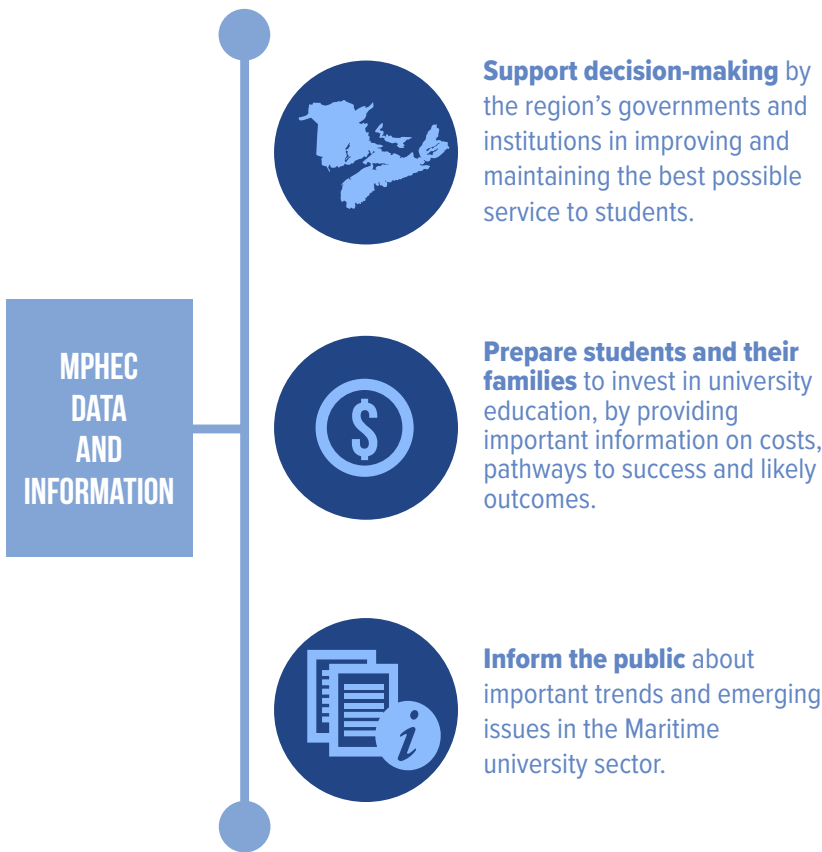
MPHEC DATA AND INFORMATION

Support decision-making by the region’s governments and institutions in improving and maintaining the best possible service to students.

$

Prepare students and their families to invest in university education, by providing important information on costs, pathways to success and likely outcomes.

i

Inform the public about important trends and emerging issues in the Maritime university sector.